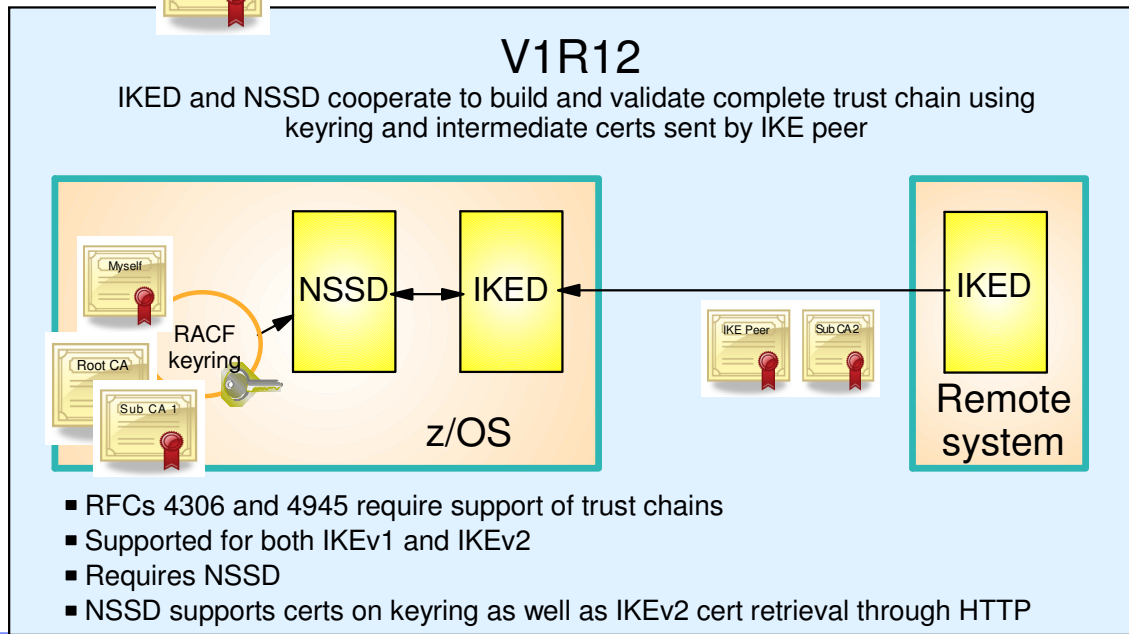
V1R12

IKED and NSSD cooperate to build and validate complete trust chain using keyring and intermediate certs sent by IKE peer

Myself

Root CA

Sub CA 1

RACF keyring

NSSD

IKED

z/OS

IKE Peer

Sub CA2

IKED

Remote system

■ RFCs 4306 and 4945 require support of trust chains
■ Supported for both IKEv1 and IKEv2
■ Requires NSSD
■ NSSD supports certs on keyring as well as IKEv2 cert retrieval through HTTP